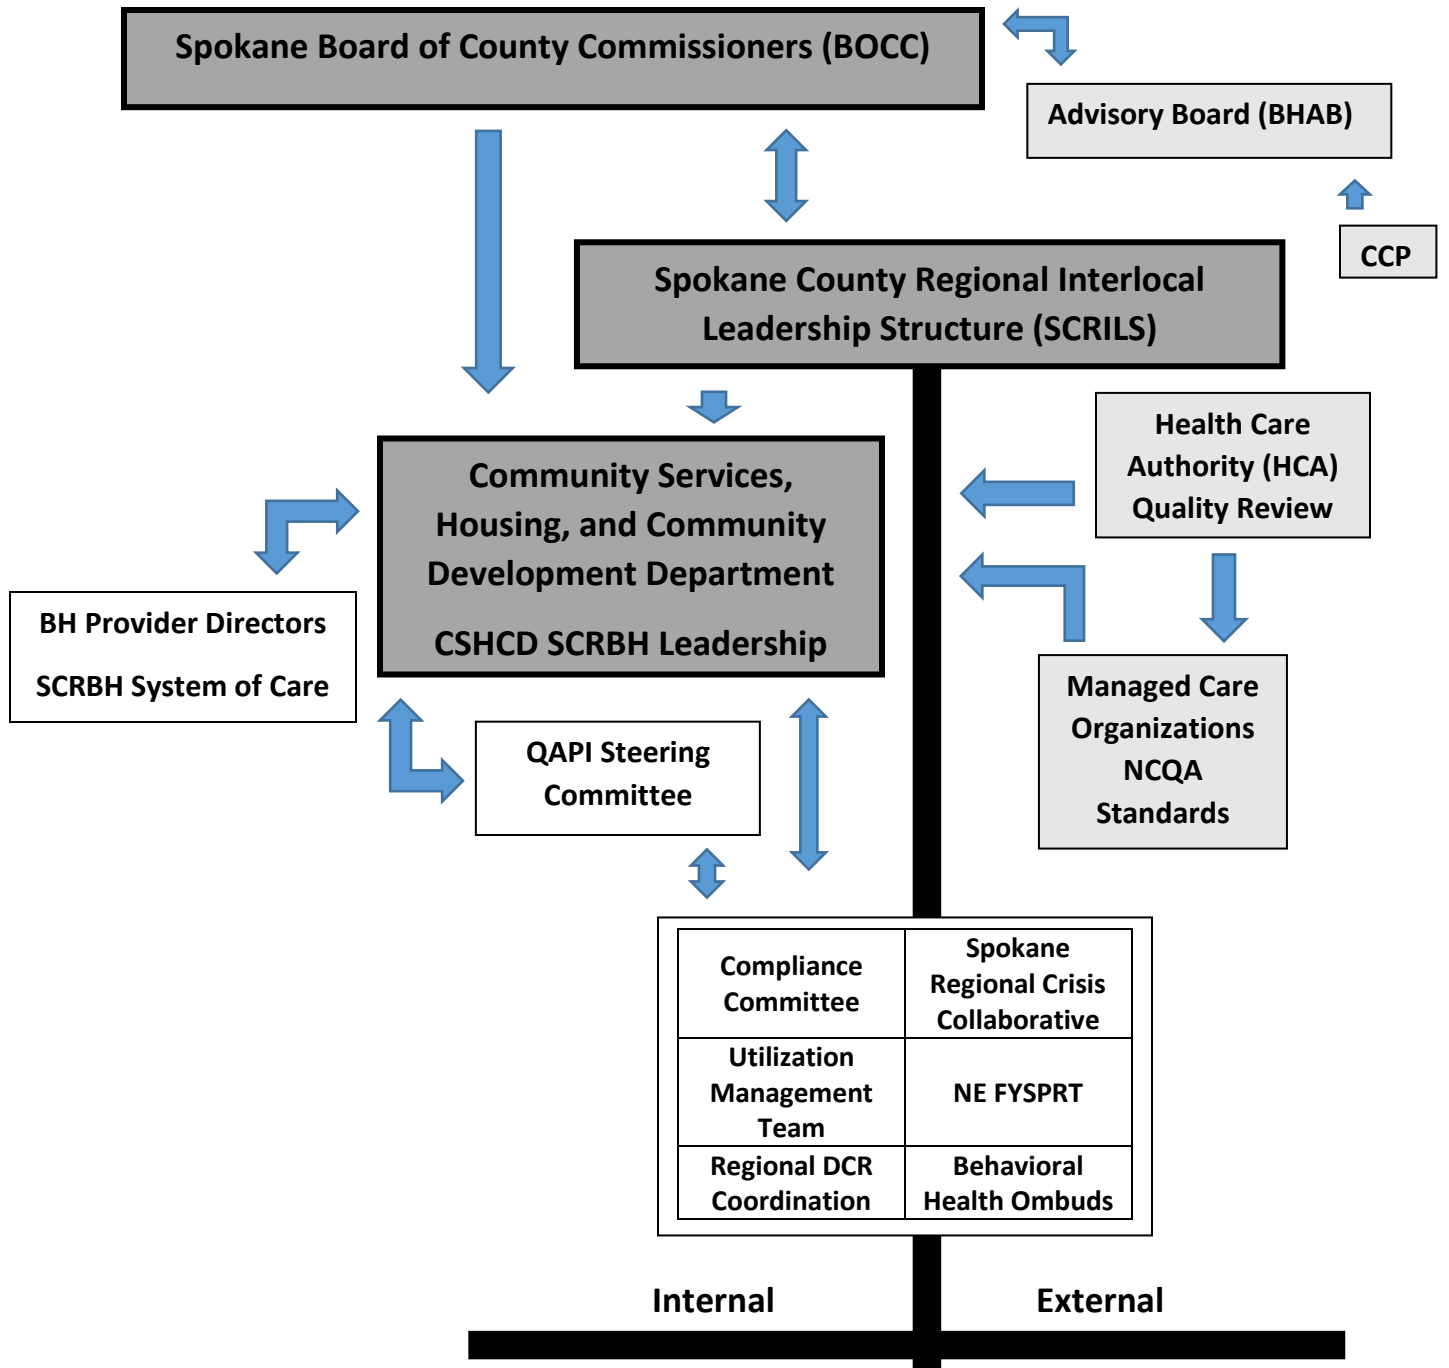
Spokane Board of County Commissioners (BOCC)

Advisory Board (BHAB)

CCP

Spokane County Regional Interlocal Leadership Structure (SCRILS)

Health Care Authority (HCA) Quality Review

Community Services, Housing, and Community Development Department

CSHCD SCRBH Leadership

BH Provider Directors

SCRBH System of Care

Managed Care Organizations NCQA Standards

QAPI Steering Committee

| Compliance Committee | Spokane Regional Crisis Collaborative |
|---|---|
| Utilization Management Team | NE FYSPRT |
| Regional DCR Coordination | Behavioral Health Ombuds |

Internal

External